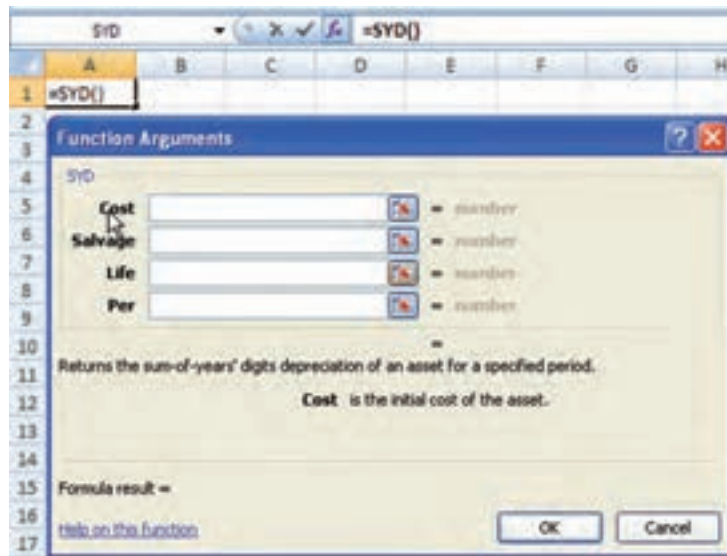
SYD
=SYD()

| | A | B | C | D | E | F | G | H |
|---|---|---|---|---|---|---|---|---|
| 1 | =SYD() | | | | | | | |
| 2 | | | | | | | | |
| 3 | | | | | | | | |
| 4 | | | | | | | | |
| 5 | | | | | | | | |
| 6 | | | | | | | | |
| 7 | | | | | | | | |
| 8 | | | | | | | | |
| 9 | | | | | | | | |
| 10 | | | | | | | | |
| 11 | | | | | | | | |
| 12 | | | | | | | | |
| 13 | | | | | | | | |
| 14 | | | | | | | | |
| 15 | | | | | | | | |
| 16 | | | | | | | | |
| 17 | | | | | | | | |

Function Arguments

SYD

Cost = number
Salvage = number
Life = number
Per = number

=

Returns the sum-of-years' digits depreciation of an asset for a specified period.

Cost is the initial cost of the asset.

Formula result =

Help on this function

OK

Cancel